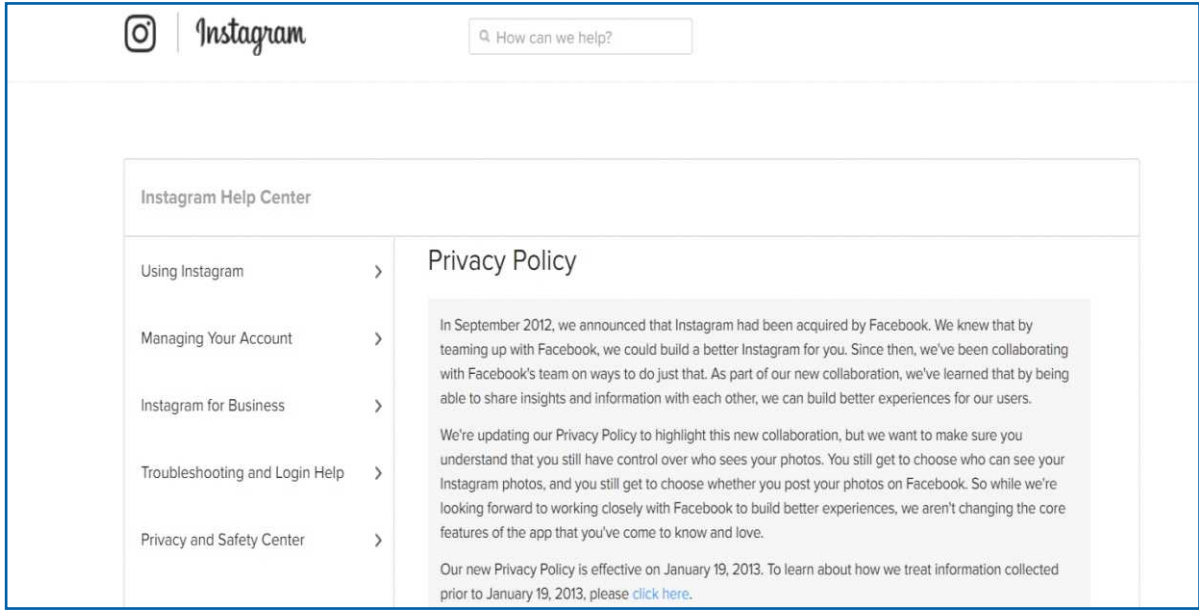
Instagram

How can we help?

Instagram Help Center

Using Instagram

Managing Your Account

Instagram for Business

Troubleshooting and Login Help

Privacy and Safety Center

Privacy Policy

In September 2012, we announced that Instagram had been acquired by Facebook. We knew that by teaming up with Facebook, we could build a better Instagram for you. Since then, we've been collaborating with Facebook's team on ways to do just that. As part of our new collaboration, we've learned that by being able to share insights and information with each other, we can build better experiences for our users.

We're updating our Privacy Policy to highlight this new collaboration, but we want to make sure you understand that you still have control over who sees your photos. You still get to choose who can see your Instagram photos, and you still get to choose whether you post your photos on Facebook. So while we're looking forward to working closely with Facebook to build better experiences, we aren't changing the core features of the app that you've come to know and love.

Our new Privacy Policy is effective on January 19, 2013. To learn about how we treat information collected prior to January 19, 2013, please click here.